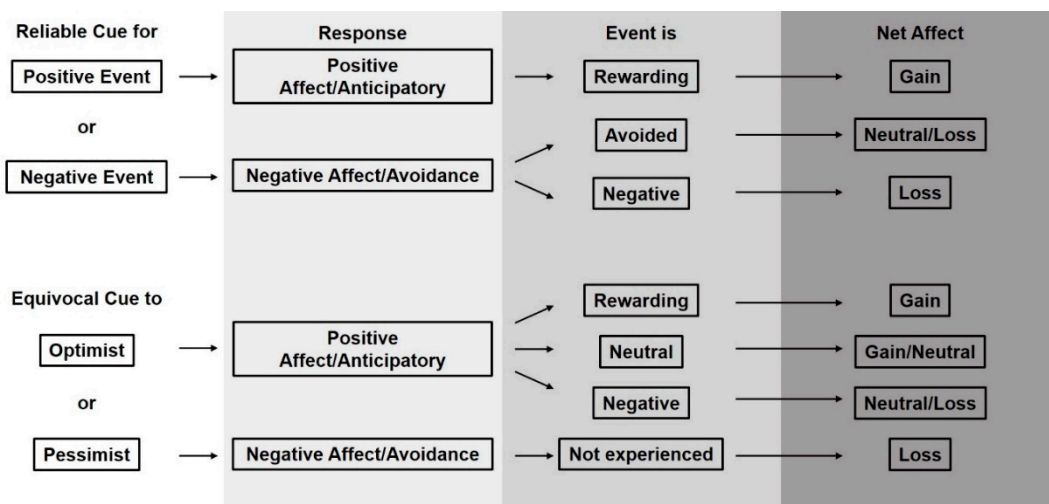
Reliable Cue for

Response

Event is

Net Affect

Positive Event

Positive Affect/Anticipatory

Rewarding

Gain

or

Avoided

Neutral/Loss

Negative Event

Negative Affect/Avoidance

Negative

Loss

Equivocal Cue to

Rewarding

Gain

Optimist

Positive Affect/Anticipatory

Neutral

Gain/Neutral

or

Negative

Neutral/Loss

Pessimist

Negative Affect/Avoidance

Not experienced

Loss